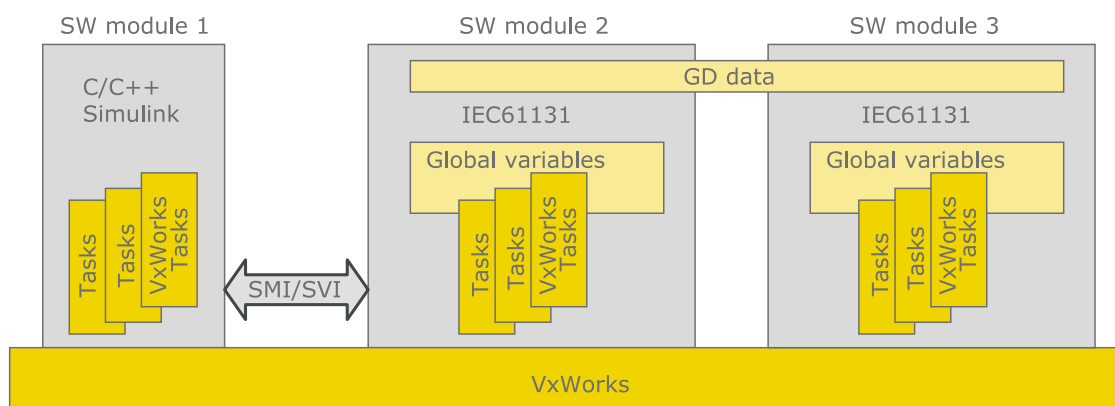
SW module 1

C/C++
Simulink

Tasks
Tasks
VxWorks Tasks

SMI/SVI

SW module 2

GD data

IEC61131

Global variables

Tasks
Tasks
VxWorks Tasks

SW module 3

IEC61131

Global variables

Tasks
Tasks
VxWorks Tasks

VxWorks